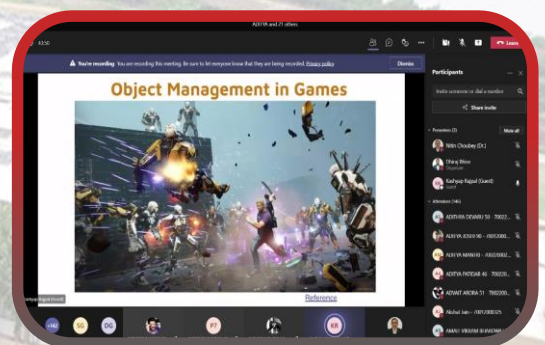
ADITYA and 71 others

02:50

Leave

You're recording. You are recording this meeting. Be sure to let everyone know that they are being recorded. Privacy policy

Dismiss

Object Management in Games

Reference

Participants

Invite someone or dial a number

Share invite

Presenters (3)

Mute all

Nitin Choubey (Dr.)

Dhiraj Bhise

Kashyap Rajput (Guest)

Attendees (146)

ADITHYA DEVARU 50 - 70022...

ADITYA JOSHI 90 - A0020002...

ADITYA MANKAD - A0020002...

ADITYA PATIDAR 46 - 70022...

ADVAIT ARORA 51 - 700220...

Akshat Jain - A0020002...

AMAN SINGH RAJVANSH...

+142

SG

DG

P7

KR

Kashyap Rajput (Guest)